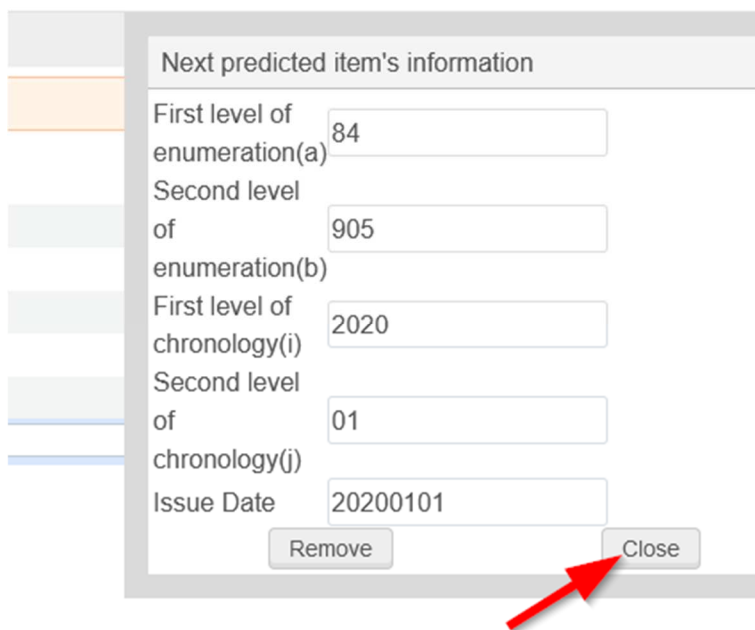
Next predicted item's information

| | |
|---|---|
| First level of enumeration(a) | 84 |
| Second level of enumeration(b) | 905 |
| First level of chronology(i) | 2020 |
| Second level of chronology(j) | 01 |
| Issue Date | 20200101 |

Remove Close